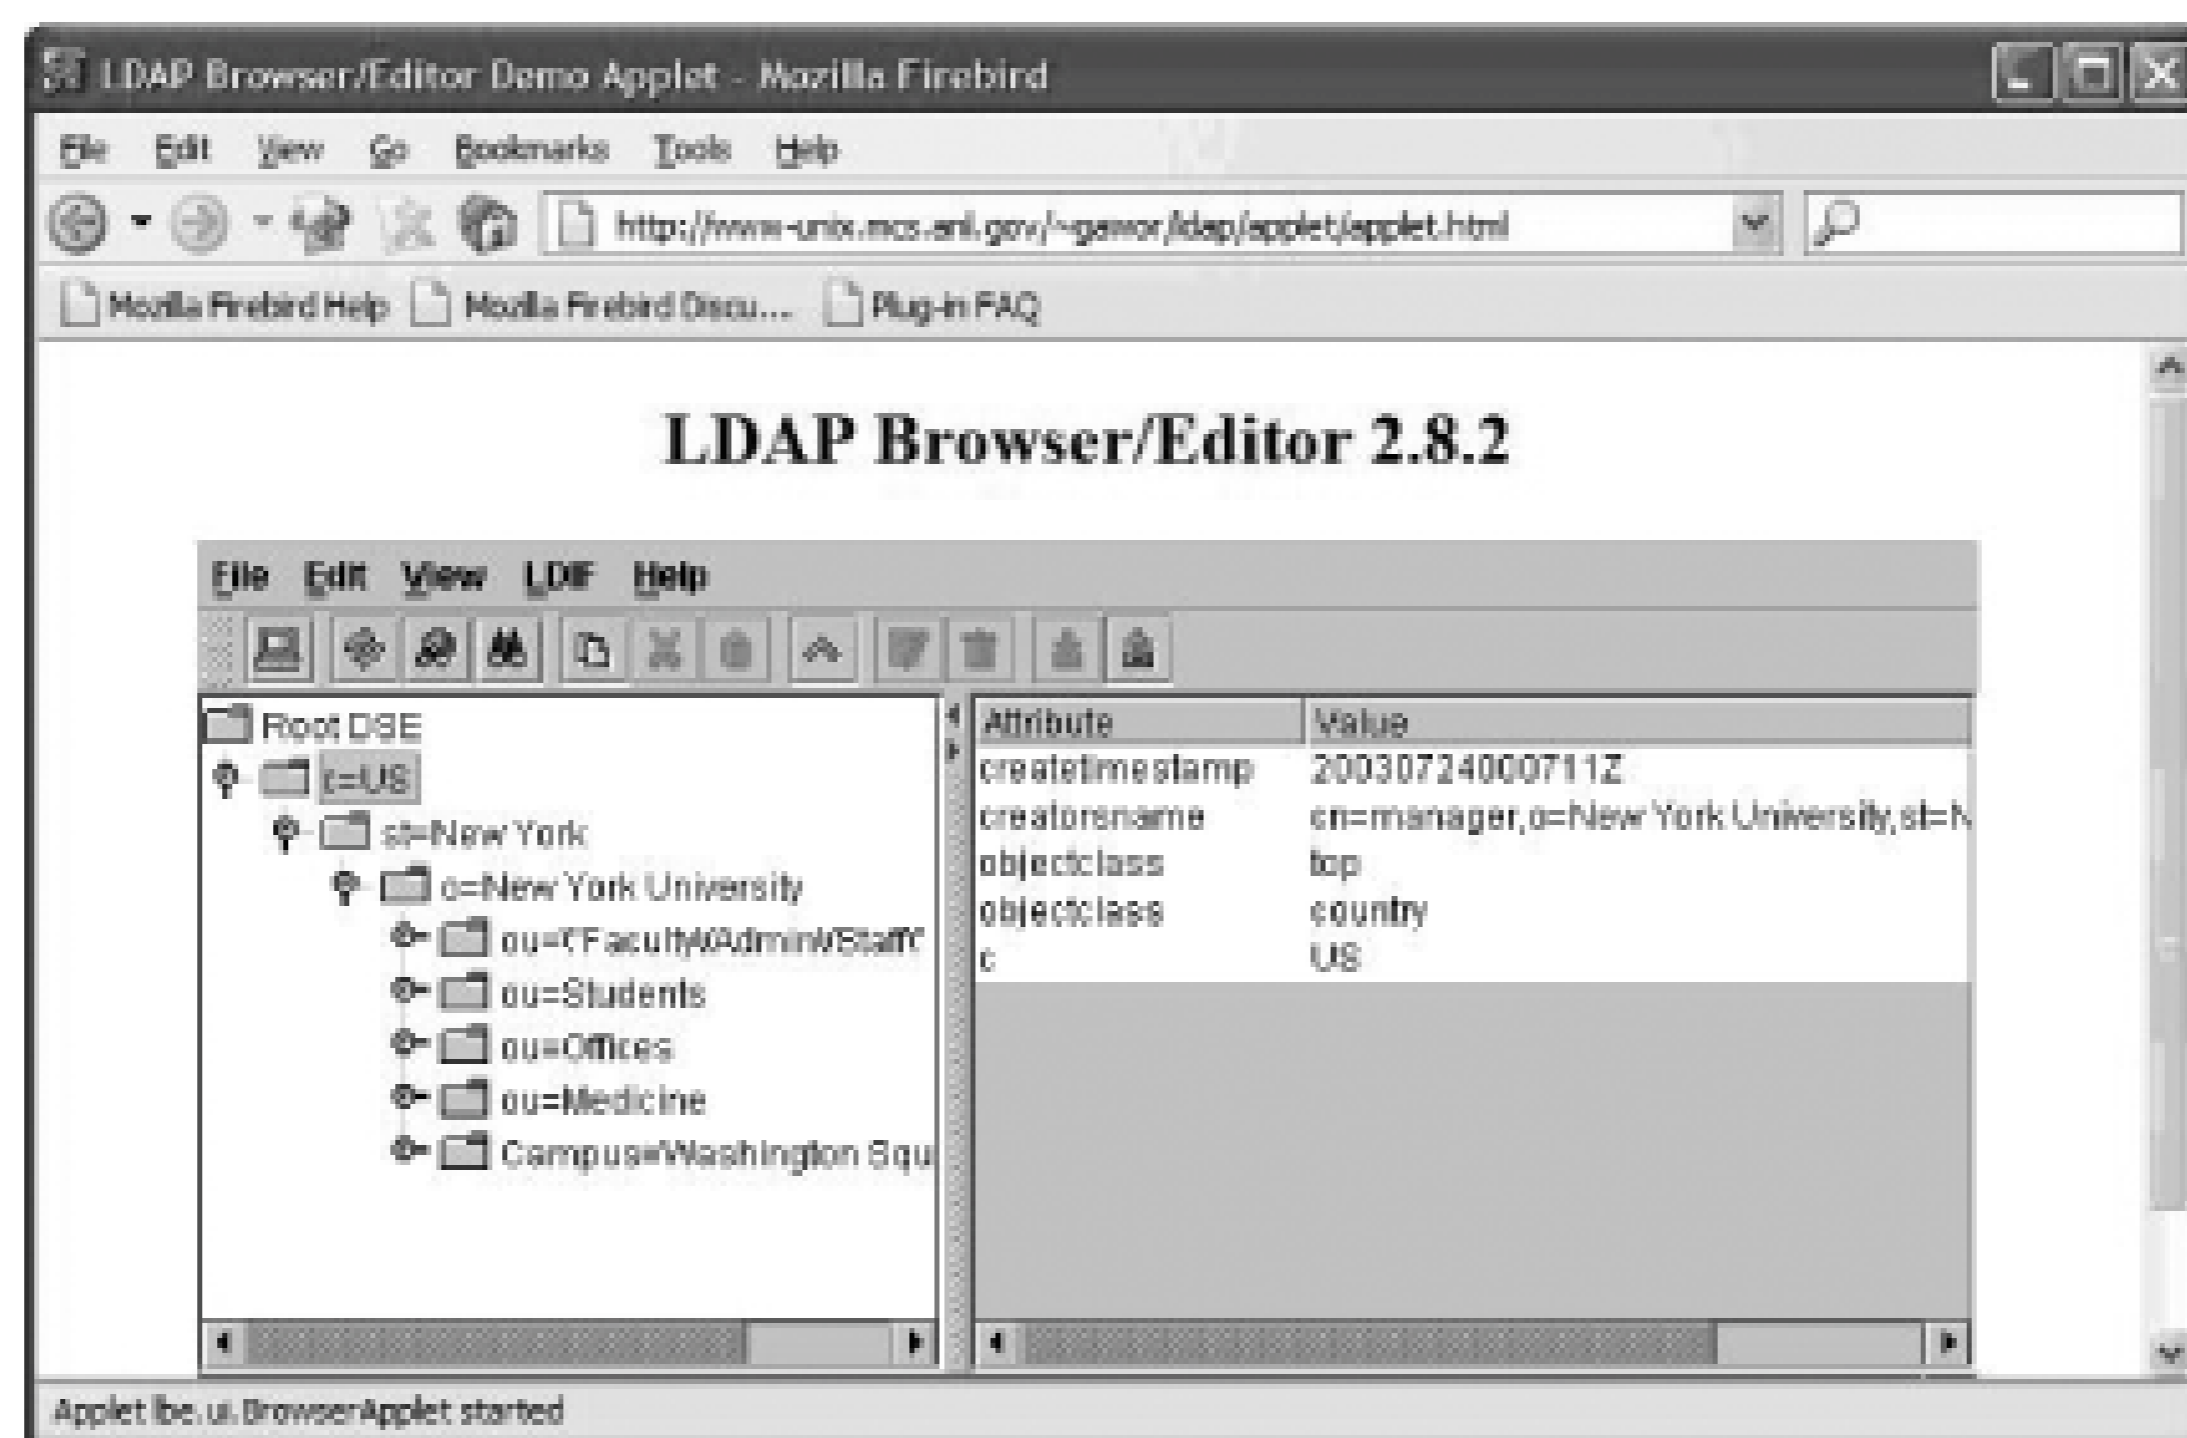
LDAP Browser/Editor Demo Applet - Mozilla Firebird

File Edit View Go Bookmarks Tools Help

http://www-unix.mcs.anl.gov/~gawor/ldap/applet/applet.html

Mozilla Firebird Help Mozilla Firebird Discu... Plug-in FAQ

LDAP Browser/Editor 2.8.2

File Edit View LDIF Help

Root DSE
c=US
st=New York
o=New York University
ou="Faculty/Admin/Staff"
ou=Students
ou=Offices
ou=Medicine
Campus=Washington Squ

| Attribute | Value |
|---|---|
| createtimestamp | 20030724000711Z |
| creatorsname | cn=manager,o=New York University,st=N |
| objectclass | top |
| objectclass | country |
| c | US |

Applet lbe.ui.BrowserApplet started